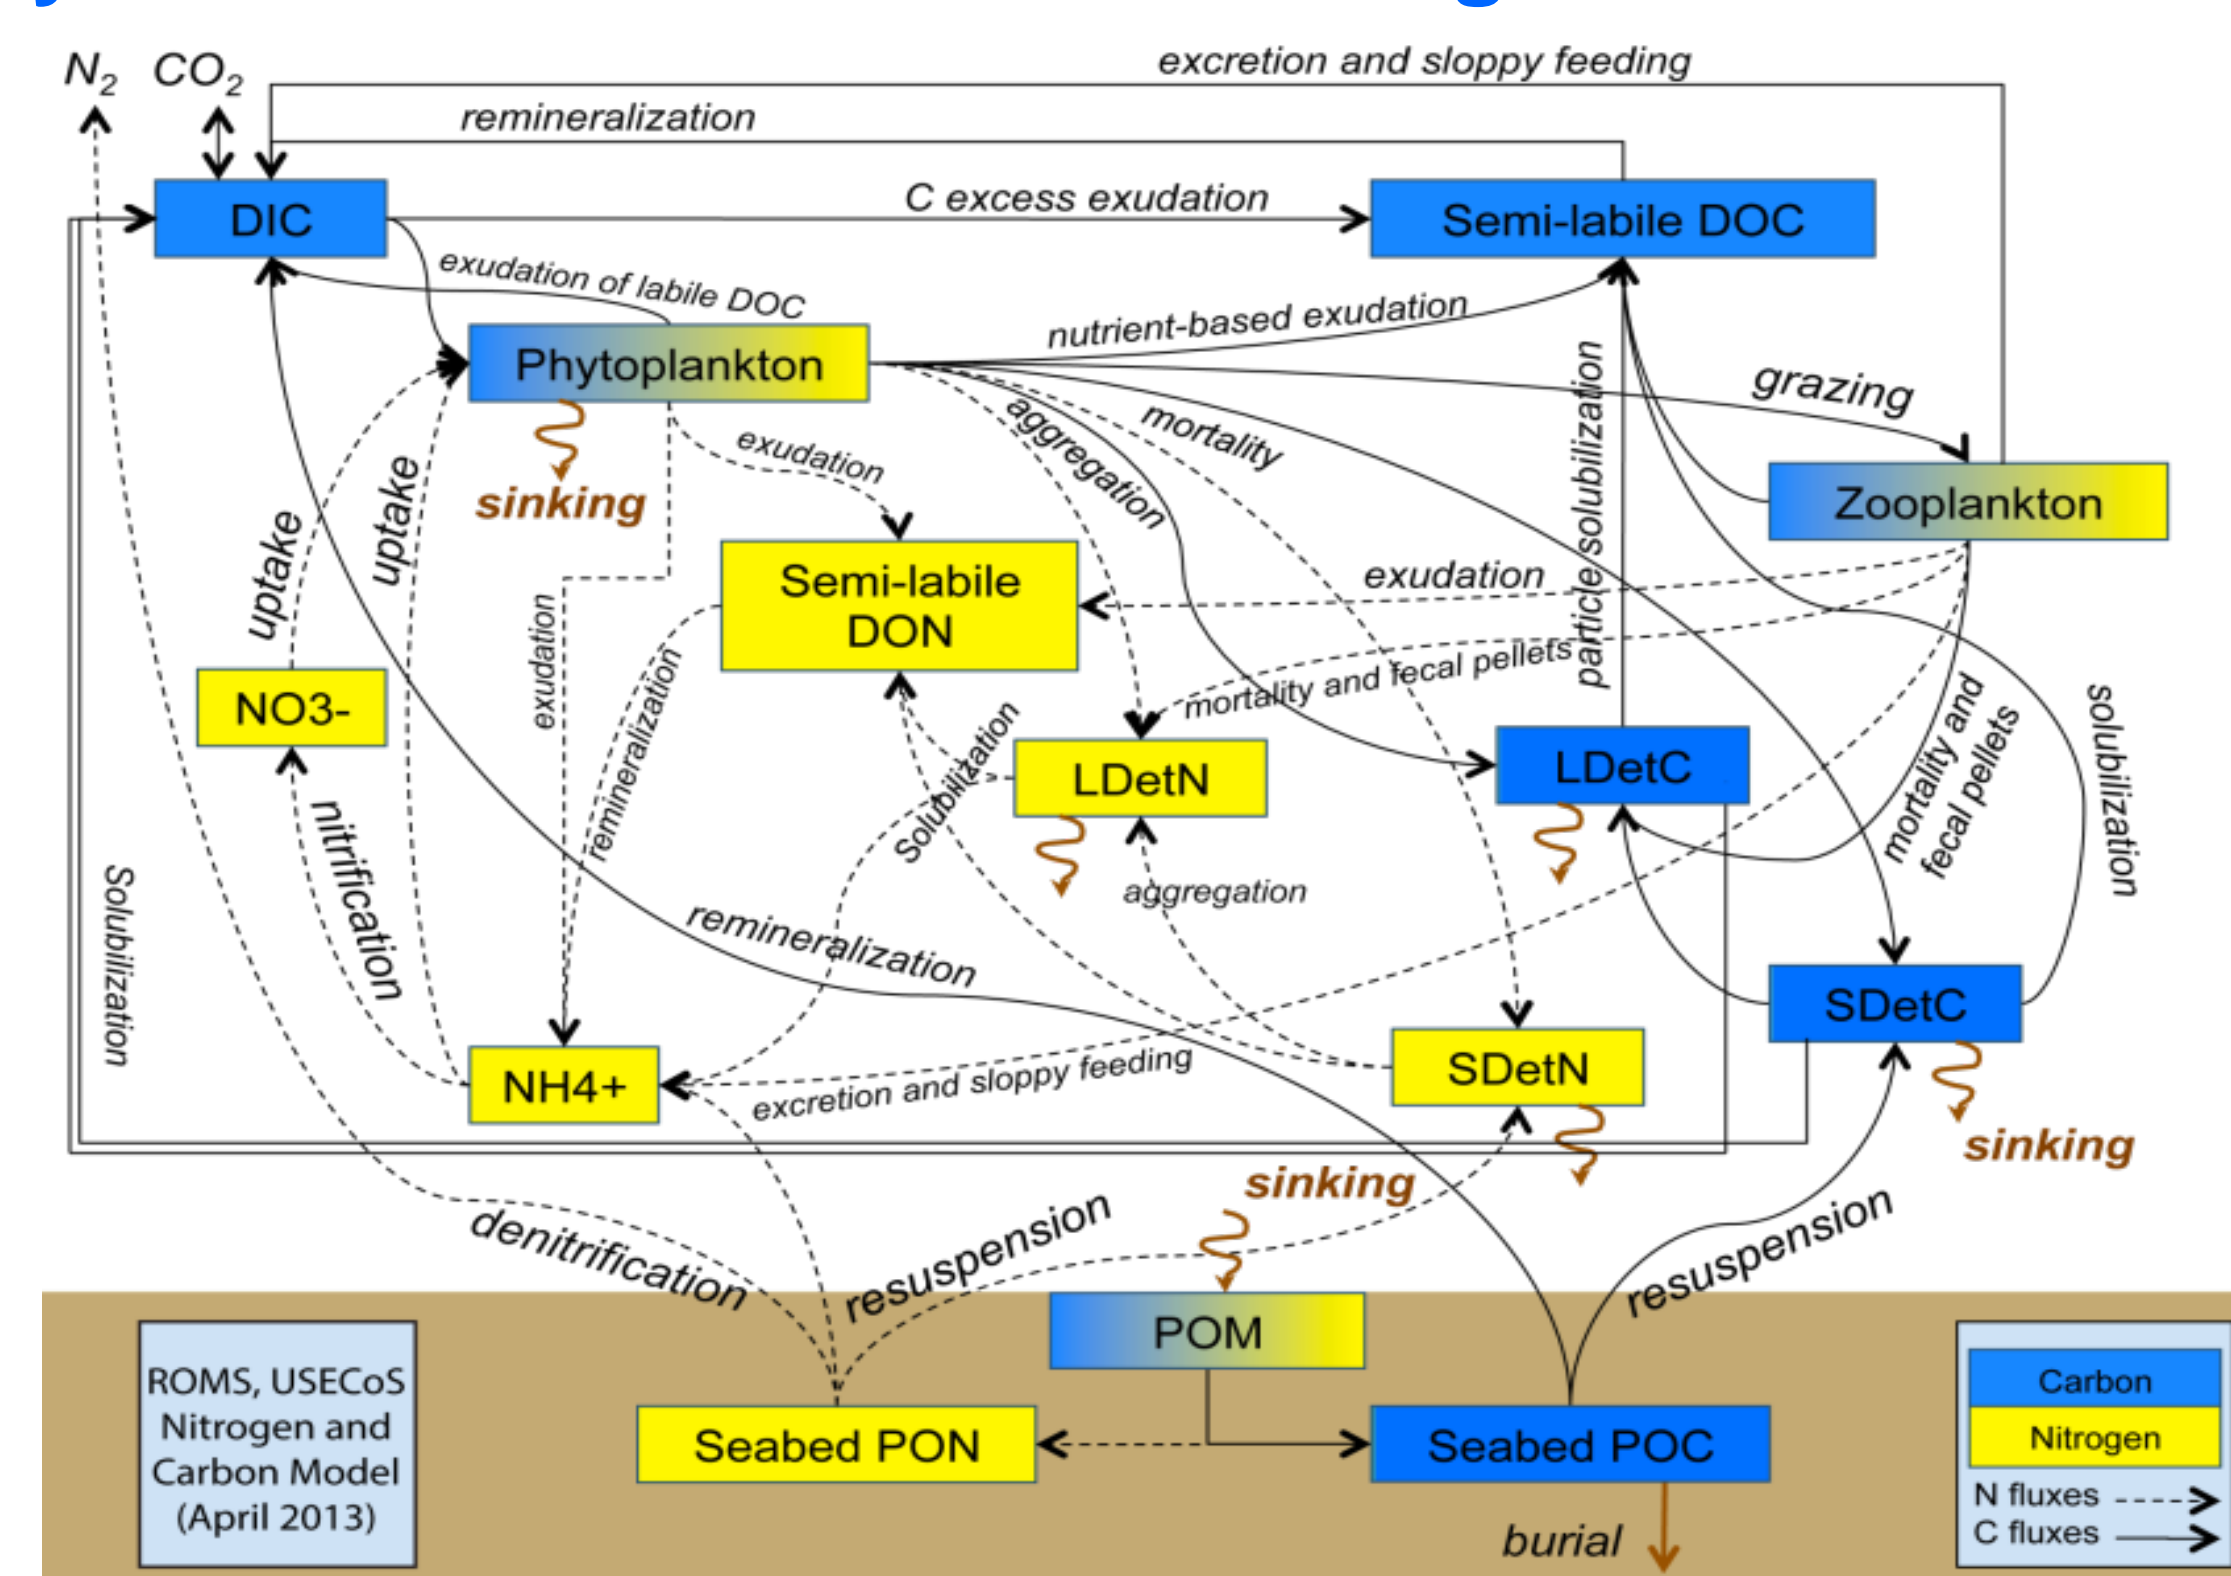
$N_2$ $CO_2$

excretion and sloppy feeding

remineralization

DIC

C excess exudation

Semi-labile DOC

exudation of labile DOC

nutrient-based exudation

Phytoplankton

grazing

mortality

aggregation

exudation

sinking

particle solubilization

Zooplankton

uptake

uptake

exudation

Semi-labile DON

exudation

remineralization

mortality and fecal pellets

NO3-

LDetN

LDetC

Solubilization

mortality and fecal pellets

solubilization

Solubilization

nitrification

aggregation

remineralization

SDetC

NH4+

excretion and sloppy feeding

SDetN

sinking

sinking

denitrification

resuspension

resuspension

POM

ROMS, USECoS Nitrogen and Carbon Model (April 2013)

Seabed PON

Seabed POC

burial

Carbon

Nitrogen

N fluxes

C fluxes